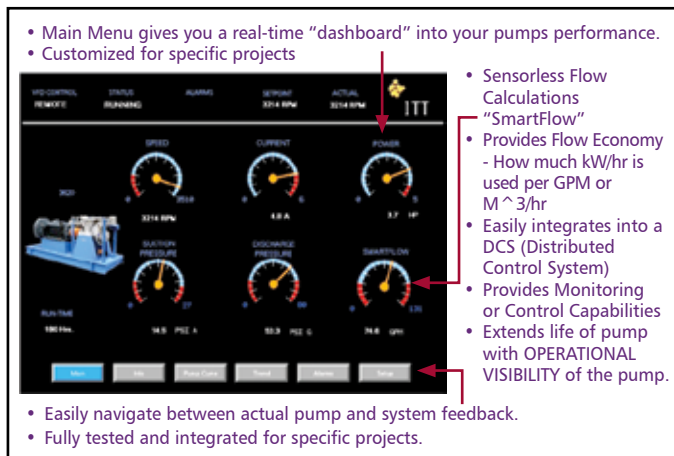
• Main Menu gives you a real-time "dashboard" into your pumps performance.
• Customized for specific projects

VFD CONTROL
REMOTE

STATUS
RUNNING

ALARMS

SETPOINT
3214 RPM

ACTUAL
3214 RPM

ITT

SPEED
0
3510
3214 RPM

CURRENT
4.8 A

POWER
0
5
3.7 HP

3620

SUCTION PRESSURE
0
27
14.5 PSI A

DISCHARGE PRESSURE
0
80
53.3 PSI G

SMARTFLOW
0
120
74.6 GPM

RUN TIME
180 Hrs.

Main
Info
Pump Curve
Trend
Alarms
Setup

• Sensorless Flow Calculations "SmartFlow"
• Provides Flow Economy - How much kW/hr is used per GPM or M^3/hr
• Easily integrates into a DCS (Distributed Control System)
• Provides Monitoring or Control Capabilities
• Extends life of pump with OPERATIONAL VISIBILITY of the pump.

• Easily navigate between actual pump and system feedback.
• Fully tested and integrated for specific projects.